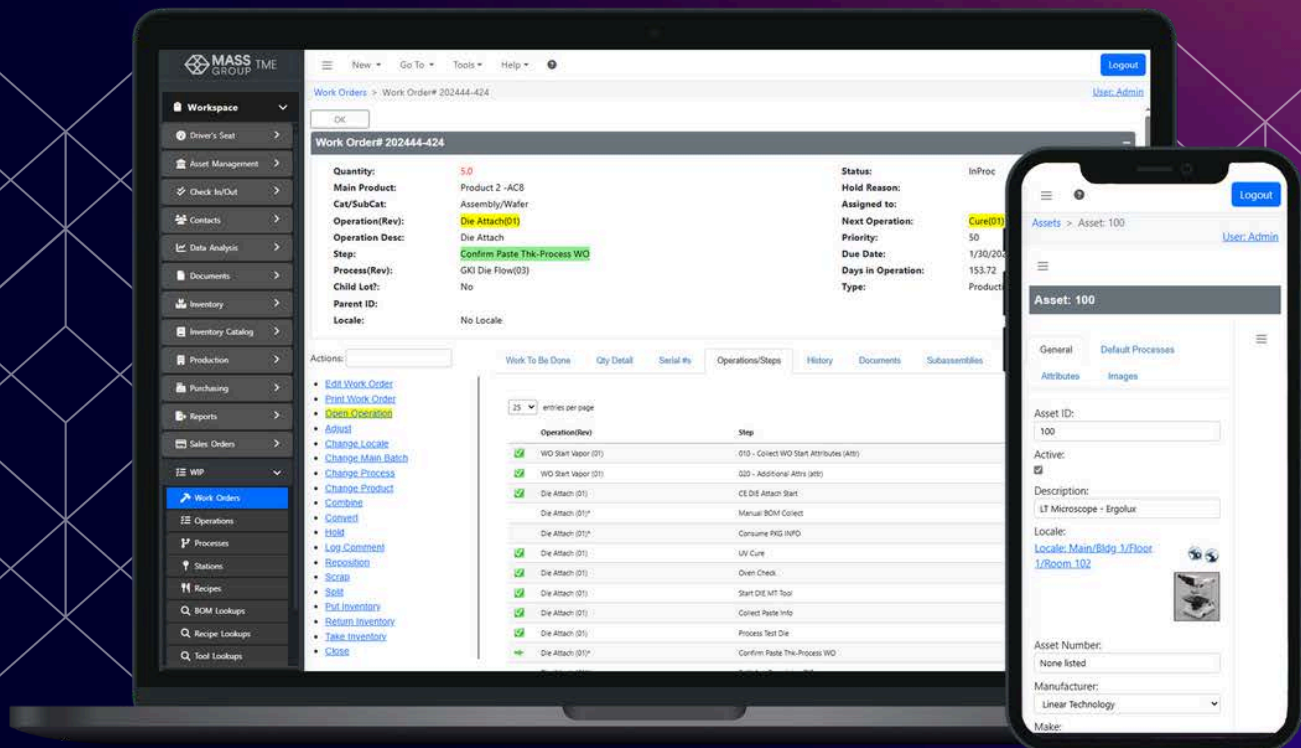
MASS GROUP TME

Workspace
Driver's Seat
Asset Management
Check In/Out
Contacts
Data Analysis
Documents
Inventory
Inventory Catalog
Production
Purchasing
Reports
Sales Orders
WIP
Work Orders
Operations
Processes
Stations
Recipes
BOM Lookups
Recipe Lookups
Tool Lookups

New ▾ Go To ▾ Tools ▾ Help ▾

Logout

Work Orders > Work Order# 202444-424

User: Admin

OK

Work Order# 202444-424

| | | | |
|---|---|---|---|
| Quantity: | 5.0 | Status: | InProc |
| Main Product: | Product 2 -AC8 | Hold Reason: | |
| Cat/SubCat: | Assembly/Wafer | Assigned to: | |
| Operation(Rev): | Die Attach(01) | Next Operation: | Cure(01) |
| Operation Desc: | Die Attach | Priority: | 50 |
| Step: | Confirm Paste Thk-Process WO | Due Date: | 1/30/202 |
| Process(Rev): | GKI Die Flow(03) | Days in Operation: | 153.72 |
| Child Lot?: | No | Type: | Producti |
| Parent ID: | | | |
| Locale: | No Locale | | |

Actions:

- Edit Work Order
- Print Work Order
- Open Operation
- Adjust
- Change Locale
- Change Main Batch
- Change Process
- Change Product
- Combine
- Convert
- Hold
- Log Comment
- Reposition
- Scrap
- Split
- Put Inventory
- Return Inventory
- Take Inventory
- Close

Work To Be Done Qty Detail Serial #s Operations/Steps History Documents Subassemblies

25 entries per page

| | Operation(Rev) | Step |
|---|---|---|
| | WO Start Vapor (01) | 010 - Collect WO Start Attributes (Attr) |
| | WO Start Vapor (01) | 020 - Additional Attrs (attr) |
| | Die Attach (01) | CE DIE Attach Start |
| | Die Attach (01)* | Manual BOM Collect |
| | Die Attach (01)* | Consume PKG INFO |
| | Die Attach (01) | UV Cure |
| | Die Attach (01) | Oven Check |
| | Die Attach (01) | Start DIE MT Tool |
| | Die Attach (01) | Collect Paste Info |
| | Die Attach (01) | Process Test Die |
| | Die Attach (01)* | Confirm Paste Thk-Process WO |

Logout

Assets > Asset: 100

User: Admin

Asset: 100

General Default Processes
Attributes Images

Asset ID:
100

Active:

Description:
LT Microscope - Ergolux

Locale:
Locale: Main/Bldg 1/Floor 1/Room 102

Asset Number:
None listed

Manufacturer:
Linear Technology

Make: